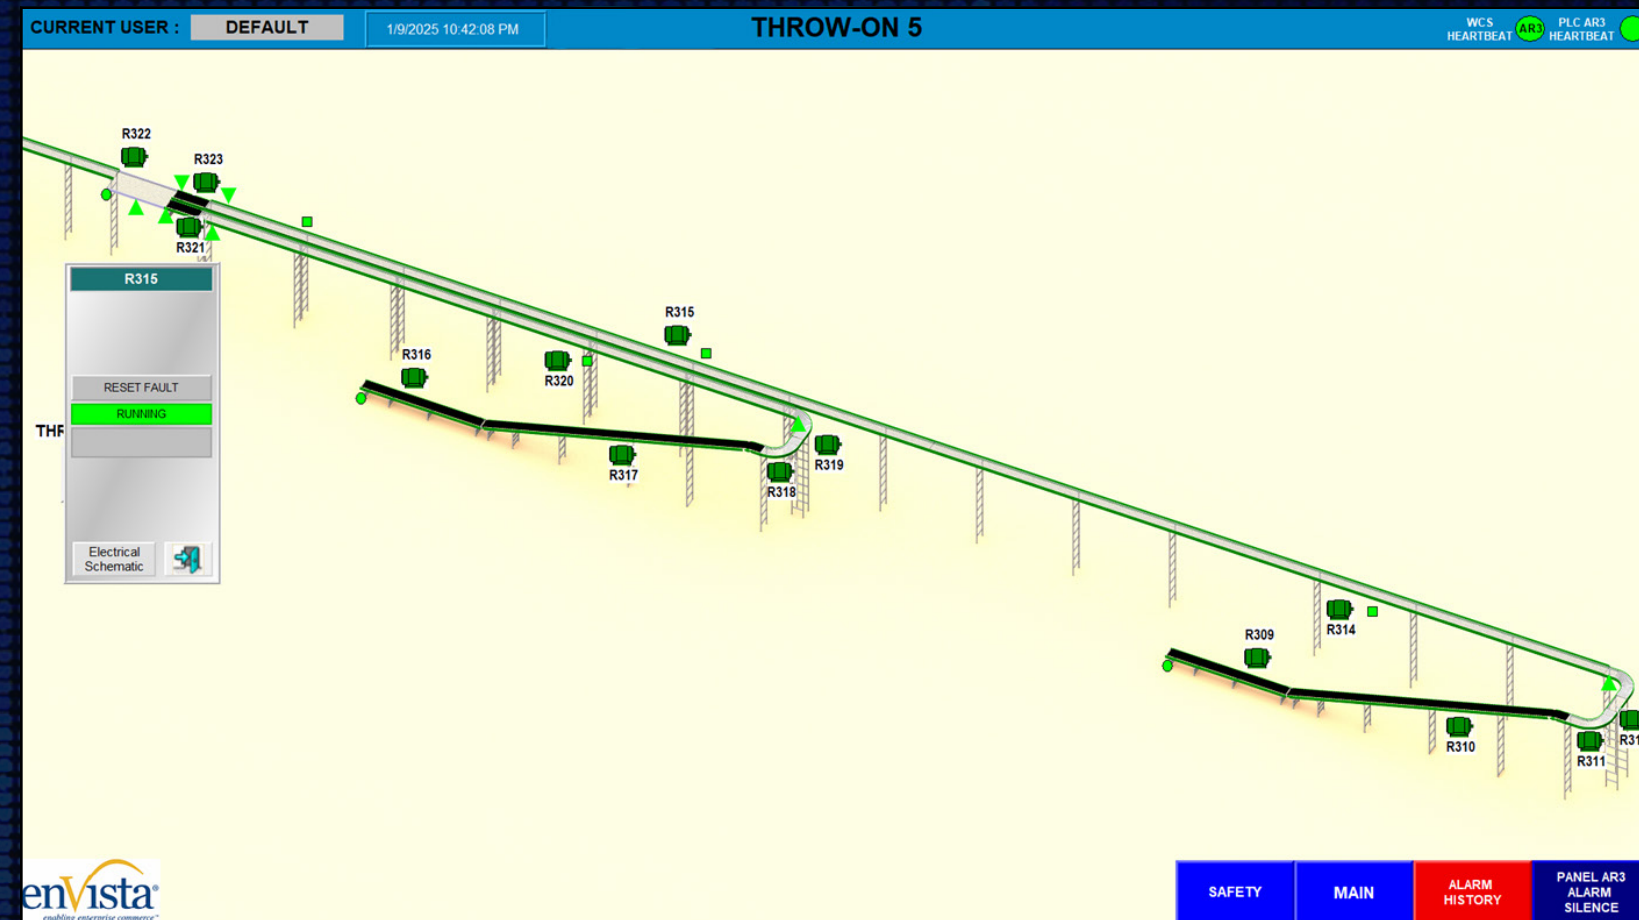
CURRENT USER : DEFAULT

1/9/2025 10:42:08 PM

THROW-ON 5

WCS HEARTBEAT AR3 PLC AR3 HEARTBEAT

R322

R323

R321

R315

RESET FAULT

RUNNING

Electrical Schematic

THR

R316

R320

R315

R317

R318

R319

R309

R314

R310

R311

R31

enVista
enabling enterprise commerce

SAFETY

MAIN

ALARM HISTORY

PANEL AR3 ALARM SILENCE